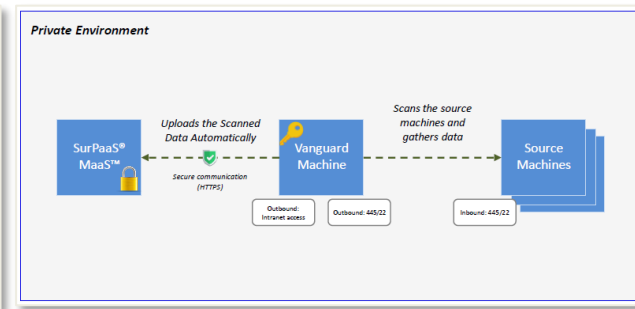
Private Environment

SurPaaS® MaaS™

Uploads the Scanned Data Automatically

Secure communication (HTTPS)

Vanguard Machine

Scans the source machines and gathers data

Source Machines

Outbound: Intranet access

Outbound: 445/22

Inbound: 445/22